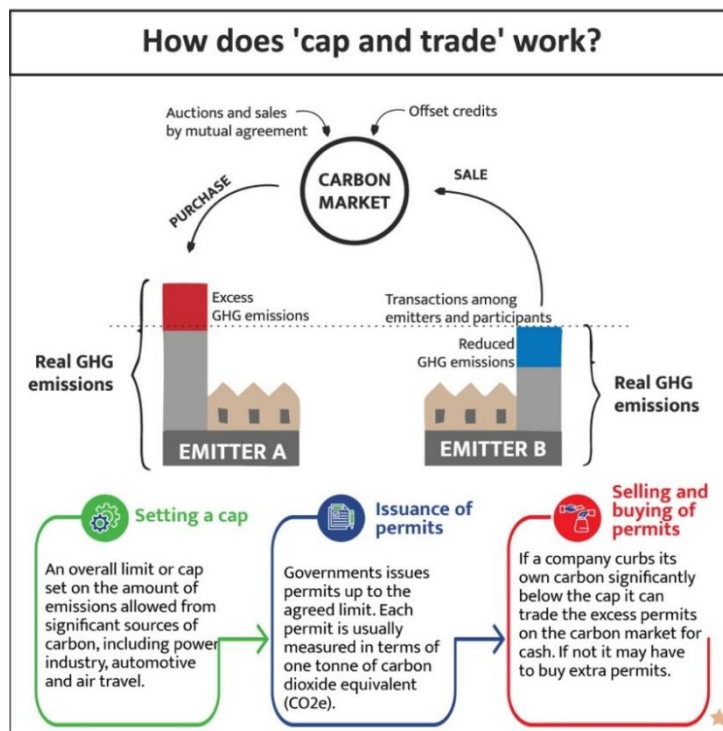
How does 'cap and trade' work?

Auctions and sales by mutual agreement

Offset credits

CARBON MARKET

PURCHASE

SALE

Excess GHG emissions

Transactions among emitters and participants

Reduced GHG emissions

Real GHG emissions

Real GHG emissions

EMITTER A

EMITTER B

Setting a cap

An overall limit or cap set on the amount of emissions allowed from significant sources of carbon, including power industry, automotive and air travel.

Issuance of permits

Governments issues permits up to the agreed limit. Each permit is usually measured in terms of one tonne of carbon dioxide equivalent (CO2e).

Selling and buying of permits

If a company curbs its own carbon significantly below the cap it can trade the excess permits on the carbon market for cash. If not it may have to buy extra permits.